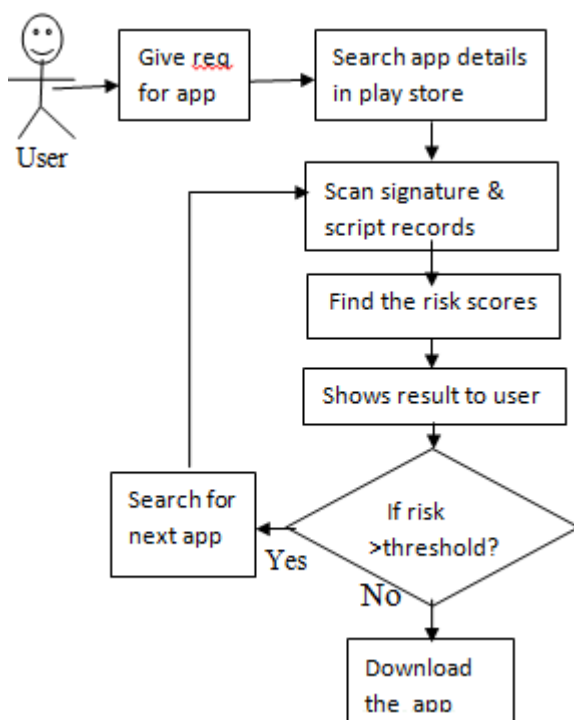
User

Give req for app

Search app details in play store

Scan signature & script records

Find the risk scores

Shows result to user

If risk >threshold?

Yes

Search for next app

No

Download the app